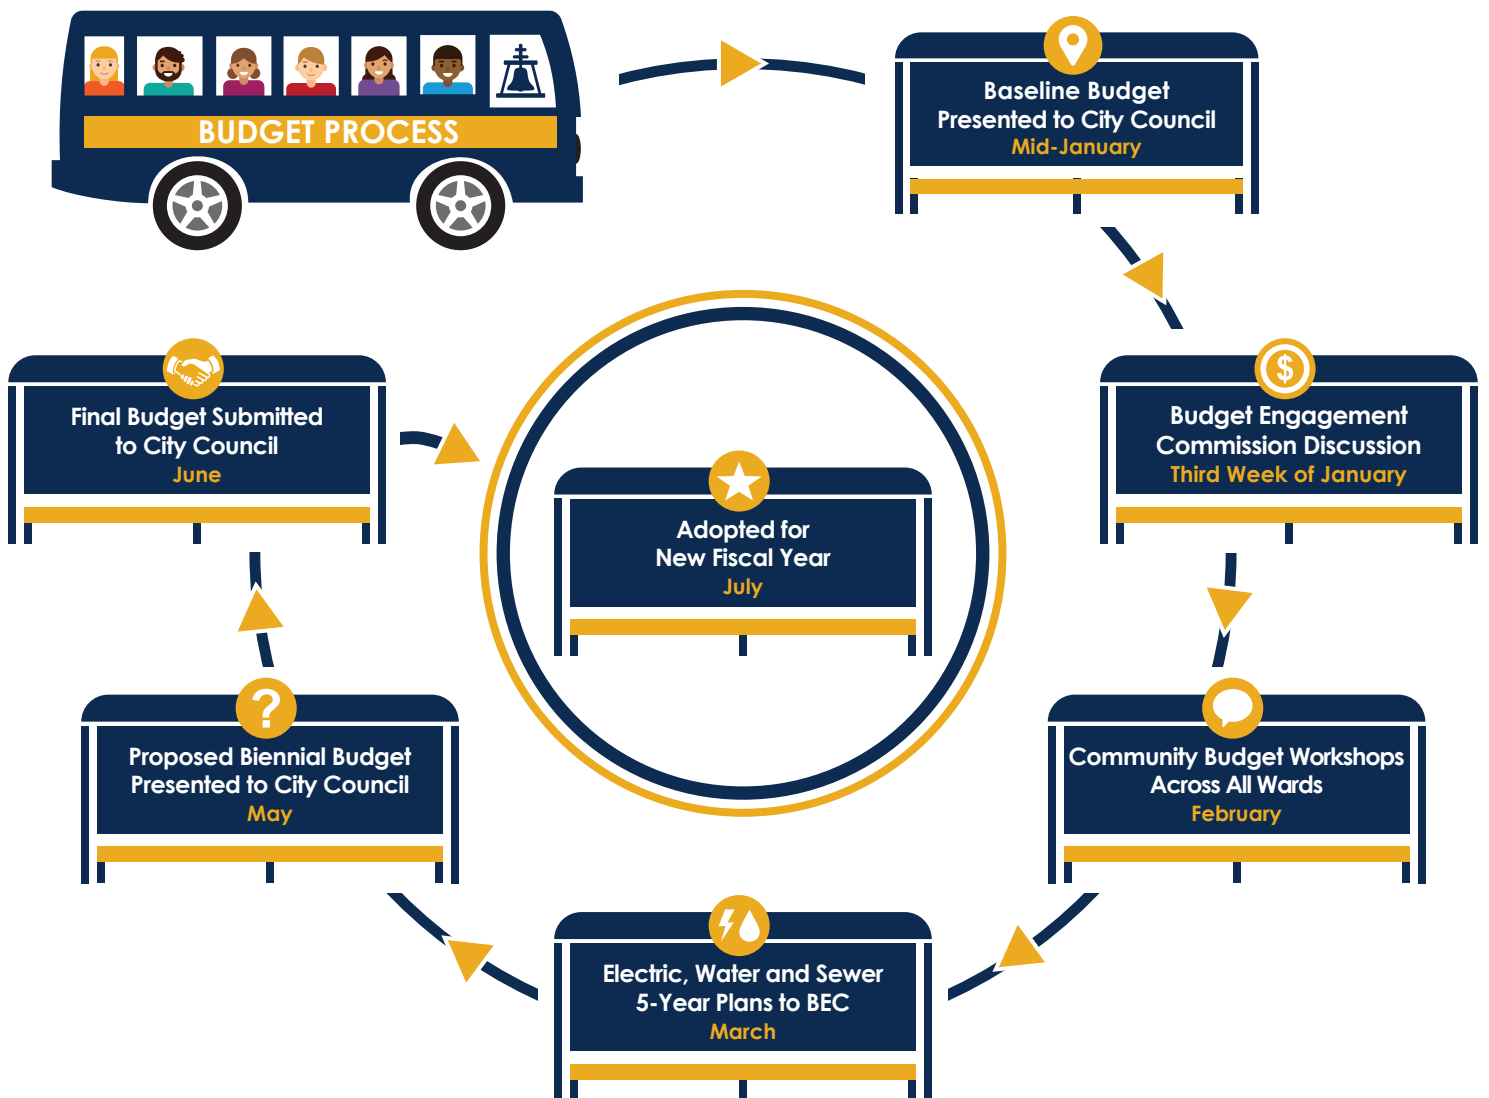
BUDGET PROCESS

Baseline Budget
Presented to City Council
Mid-January

Budget Engagement
Commission Discussion
Third Week of January

Community Budget Workshops
Across All Wards
February

Electric, Water and Sewer
5-Year Plans to BEC
March

Proposed Biennial Budget
Presented to City Council
May

Final Budget Submitted
to City Council
June

Adopted for
New Fiscal Year
July